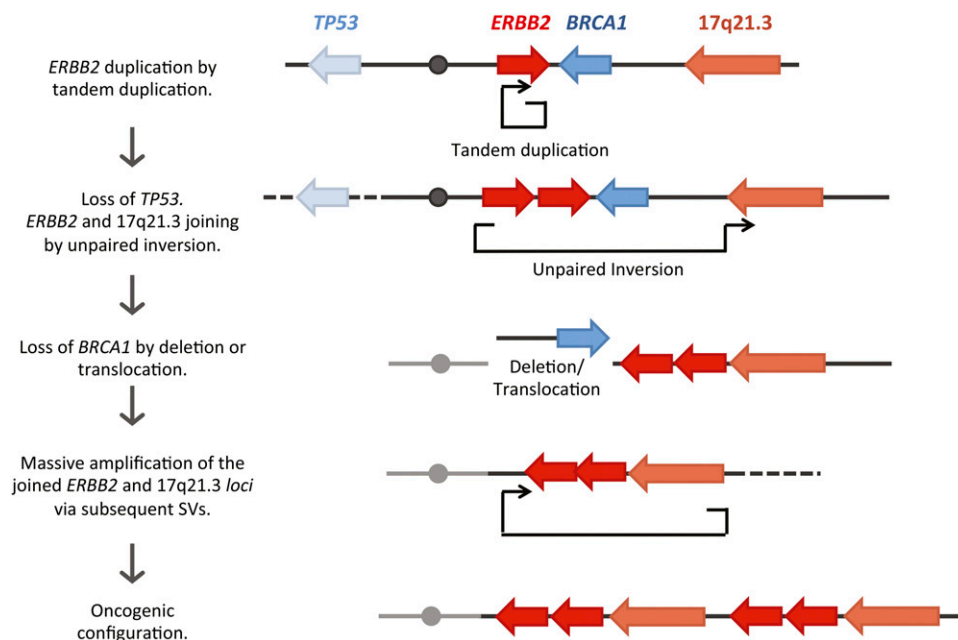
TP53 ERBB2 BRCA1 17q21.3

ERBB2 duplication by tandem duplication.

Tandem duplication

Loss of TP53. ERBB2 and 17q21.3 joining by unpaired inversion.

Unpaired Inversion

Loss of BRCA1 by deletion or translocation.

Deletion/ Translocation

Massive amplification of the joined ERBB2 and 17q21.3 loci via subsequent SVs.

Oncogenic configuration.